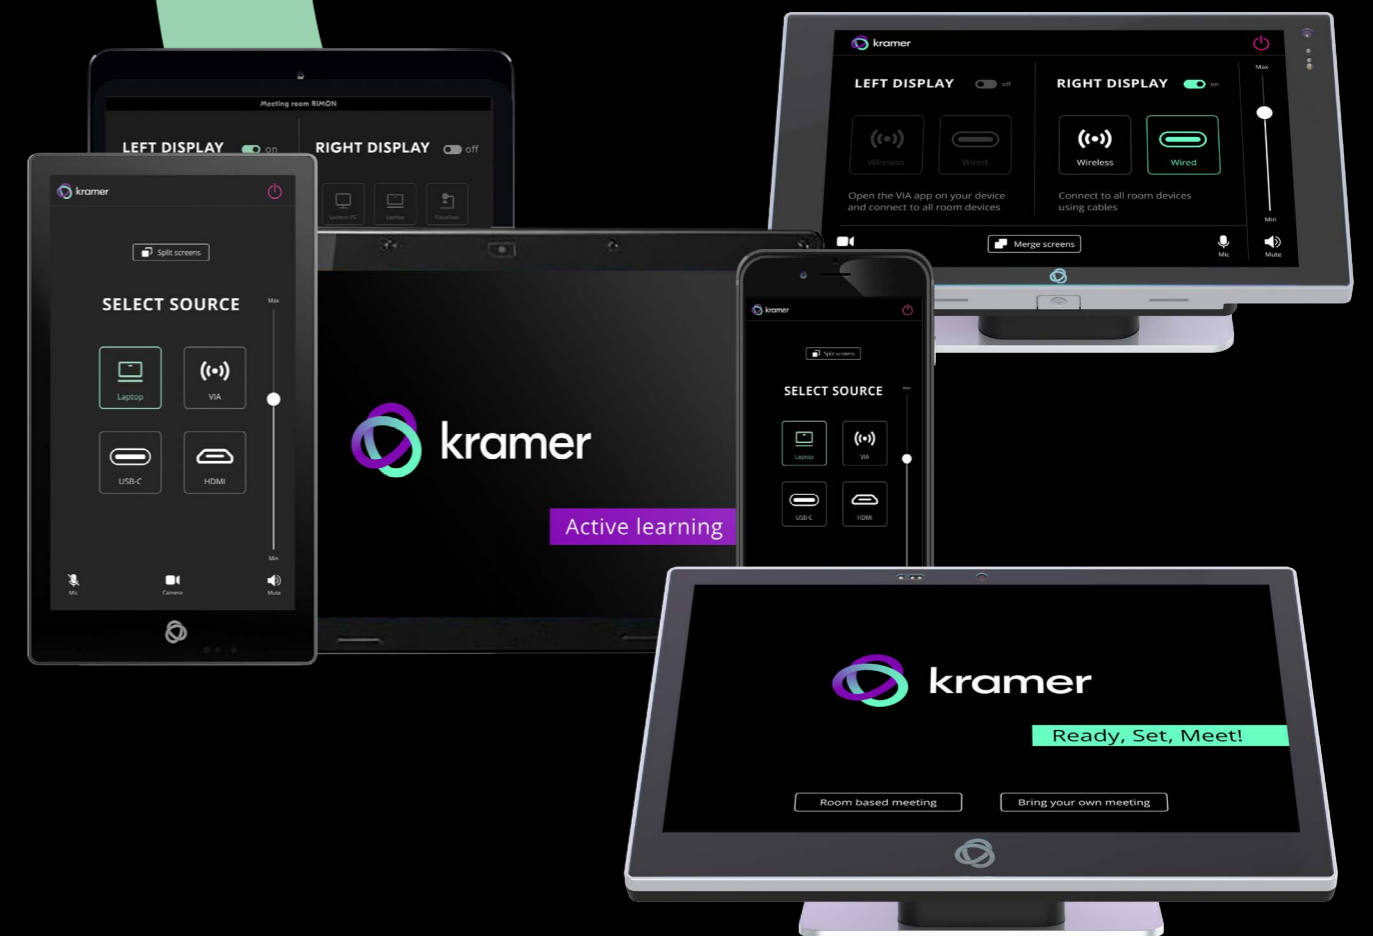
Meeting room RIMON

LEFT DISPLAY on RIGHT DISPLAY off

Lecture PC Laptop Visualizer

kramer

Split screens

SELECT SOURCE

Max

Laptop VIA

USB-C HDMI

Min

Mic Camera Mute

kramer

Active learning

kramer

LEFT DISPLAY off RIGHT DISPLAY on

Max

Wireless Wired Wireless Wired

Open the VIA app on your device and connect to all room devices

Connect to all room devices using cables

Min

Merge screens

Mic Mute

kramer

Split screens

SELECT SOURCE

Max

Laptop VIA

USB-C HDMI

kramer

Ready, Set, Meet!

Room based meeting

Bring your own meeting